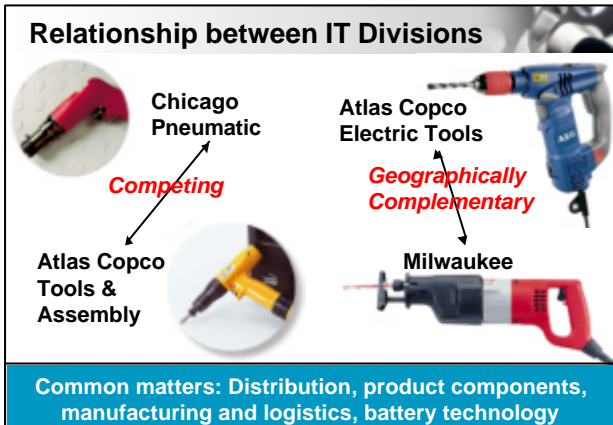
Relationship between IT Divisions

Chicago Pneumatic

Competing

Atlas Copco Tools & Assembly

Atlas Copco Electric Tools

Geographically Complementary

Milwaukee

AEG

Common matters: Distribution, product components, manufacturing and logistics, battery technology